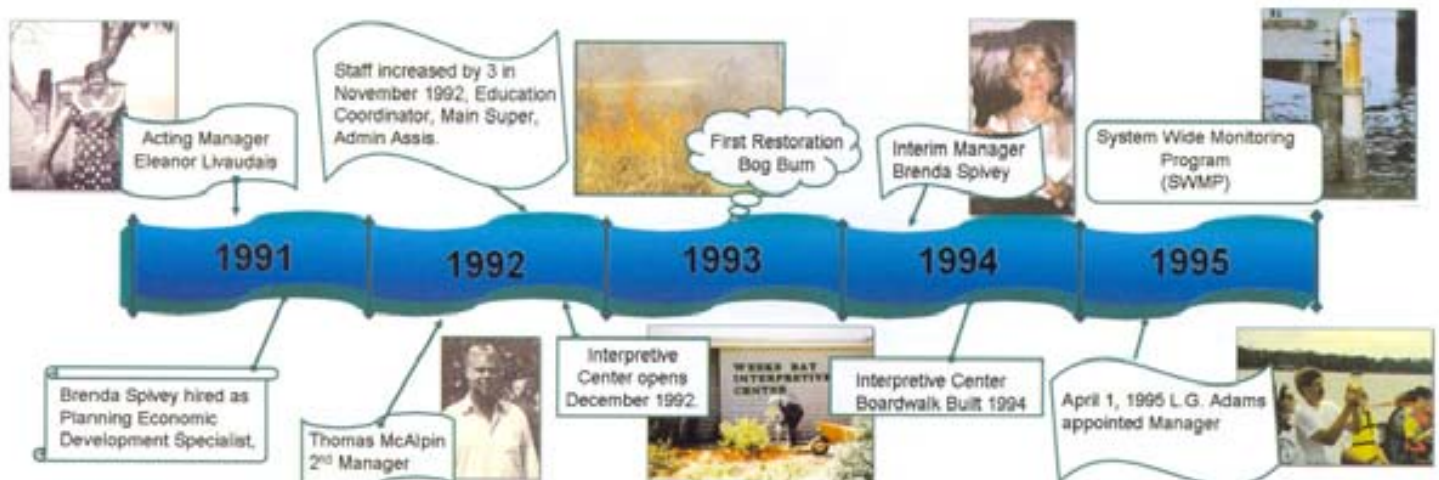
Acting Manager Eleanor Livaudais

Staff increased by 3 in November 1992, Education Coordinator, Main Super, Admin Assis.

First Restoration Bog Burn

Interim Manager Brenda Spivey

System Wide Monitoring Program (SWMP)

1991

1992

1993

1994

1995

Brenda Spivey hired as Planning Economic Development Specialist,

Thomas McAlpin 2$^{nd}$ Manager

Interpretive Center opens December 1992.

WEEKS BAY INTERPRETIVE CENTER

Interpretive Center Boardwalk Built 1994

April 1, 1995 L.G. Adams appointed Manager